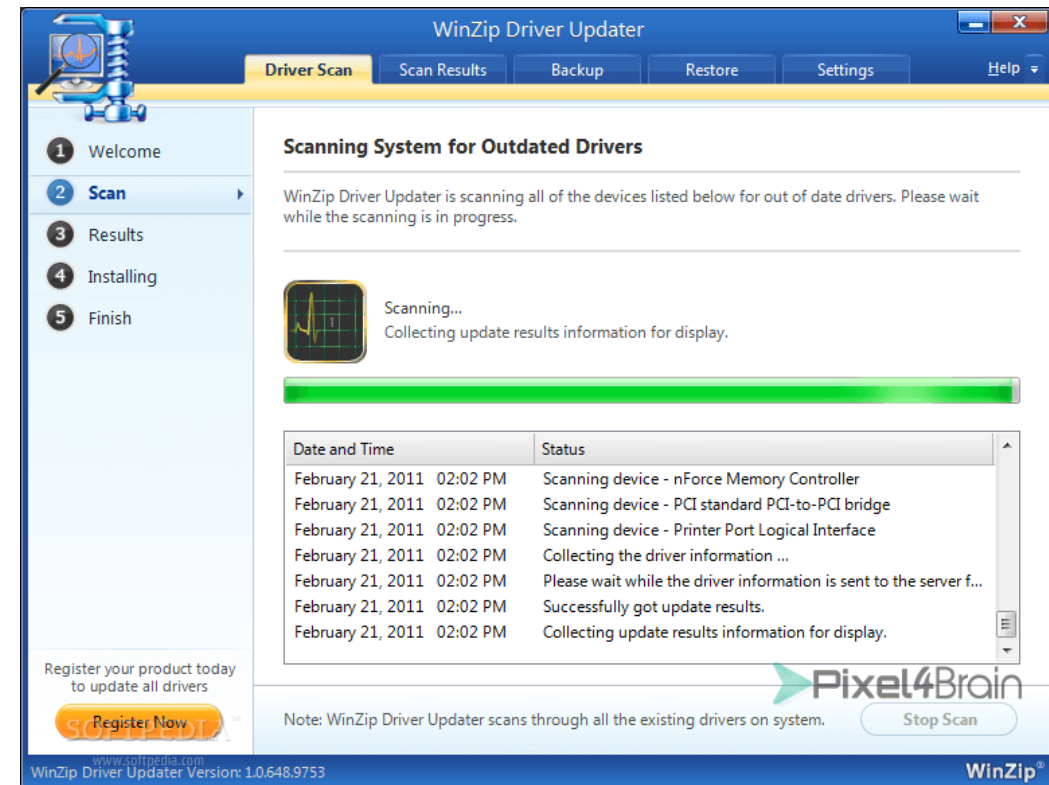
WinZip Driver Updater

Driver Scan | Scan Results | Backup | Restore | Settings | Help

1 Welcome
2 Scan
3 Results
4 Installing
5 Finish

Scanning System for Outdated Drivers

WinZip Driver Updater is scanning all of the devices listed below for out of date drivers. Please wait while the scanning is in progress.

Scanning...
Collecting update results information for display.

| Date and Time | Status |
|---|---|
| February 21, 2011 02:02 PM | Scanning device - nForce Memory Controller |
| February 21, 2011 02:02 PM | Scanning device - PCI standard PCI-to-PCI bridge |
| February 21, 2011 02:02 PM | Scanning device - Printer Port Logical Interface |
| February 21, 2011 02:02 PM | Collecting the driver information ... |
| February 21, 2011 02:02 PM | Please wait while the driver information is sent to the server f... |
| February 21, 2011 02:02 PM | Successfully got update results. |
| February 21, 2011 02:02 PM | Collecting update results information for display. |

Register your product today to update all drivers

Register Now

SOFTPEDIA
www.softpedia.com

Pixel4Brain

Note: WinZip Driver Updater scans through all the existing drivers on system.

Stop Scan

WinZip Driver Updater Version: 1.0.648.9753

WinZip®